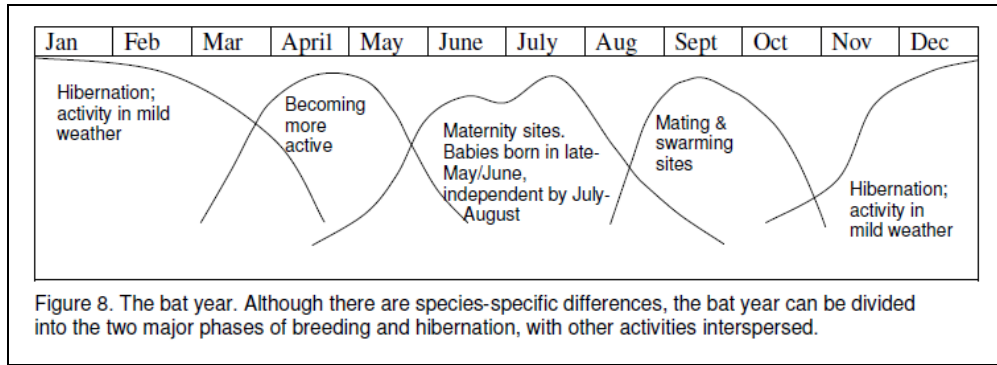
| Jan | Feb | Mar | April | May | June | July | Aug | Sept | Oct | Nov | Dec |
|---|---|---|---|---|---|---|---|---|---|---|---|

Hibernation; activity in mild weather

Becoming more active

Maternity sites. Babies born in late-May/June, independent by July-August

Mating & swarming sites

Hibernation; activity in mild weather

Figure 8. The bat year. Although there are species-specific differences, the bat year can be divided into the two major phases of breeding and hibernation, with other activities interspersed.